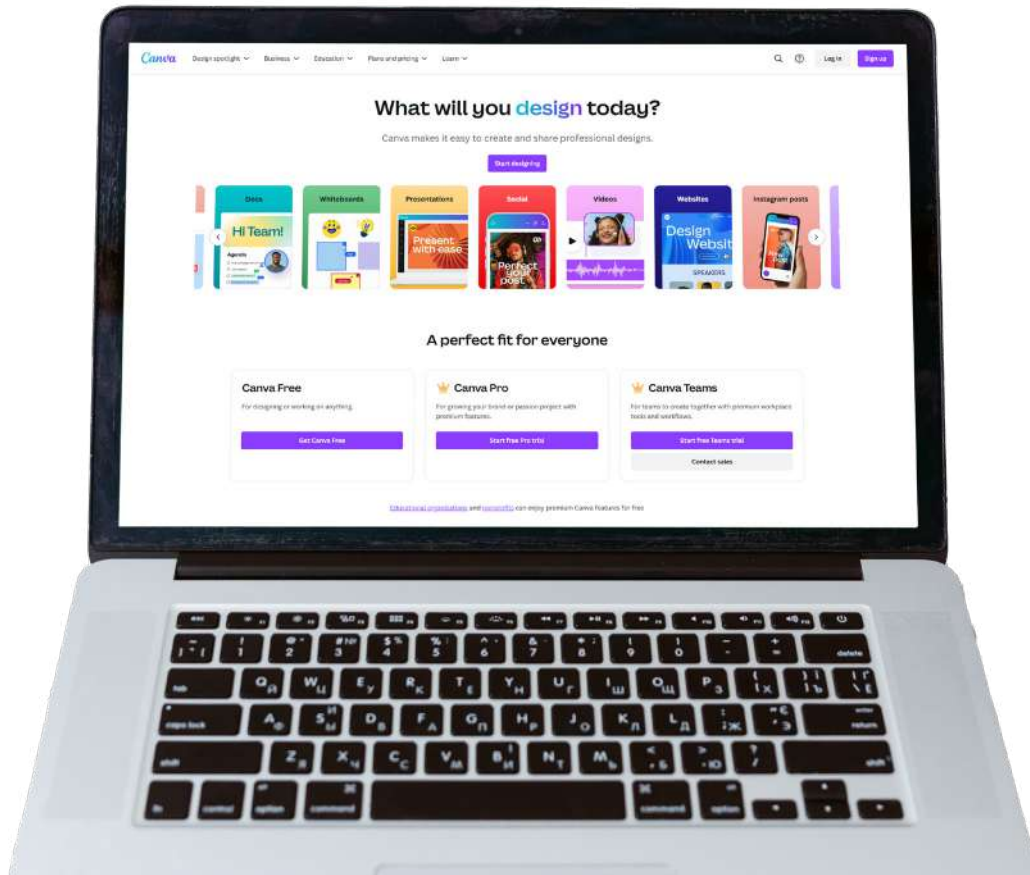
Canva Design spotlight Business Education Plans and pricing Learn

Log in Sign up

What will you design today?

Canva makes it easy to create and share professional designs.

Start designing

Docs Whiteboards Presentations Social Videos Websites Instagram posts

Hi Team!

Present with ease

Perfect your post

Design Websit

A perfect fit for everyone

Canva Free
For designing or working on anything.
Get Canva Free

Canva Pro
For growing your brand or passion project with premium features.
Start free Pro trial

Canva Teams
For teams to create together with premium workplace tools and workflows.
Start free Teams trial
Contact sales

Educational organizations and nonprofits can enjoy premium Canva features for free